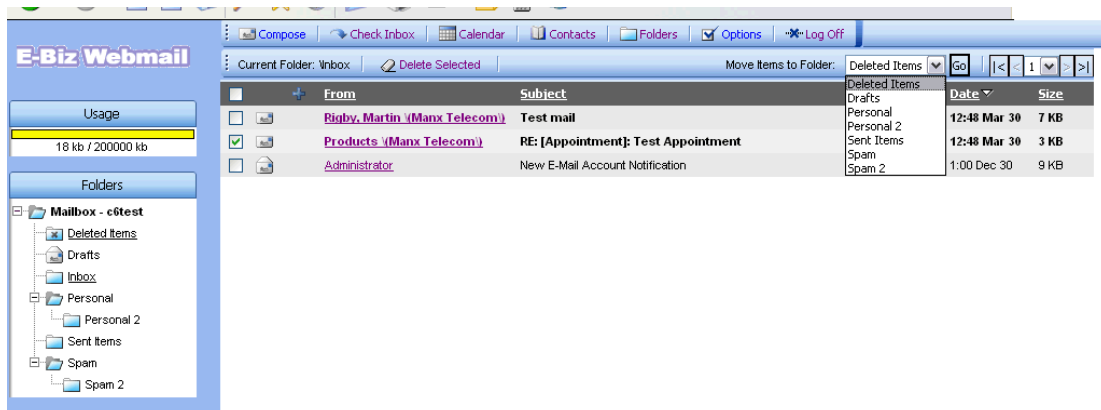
E-Biz Webmail

Compose | Check Inbox | Calendar | Contacts | Folders | Options | Log Off

Current Folder: \Inbox | Delete Selected | Move Items to Folder: Deleted Items | Go | |< | < | 1 | > | >|

Deleted Items
Drafts
Personal
Personal 2
Sent Items
Spam
Spam 2

Usage
18 kb / 200000 kb

Folders
Mailbox - c6test
Deleted Items
Drafts
Inbox
Personal
Personal 2
Sent Items
Spam
Spam 2

| | | From | Subject | Date | Size |
|---|---|---|---|---|---|
| | | Rigby, Martin \(Manx Telecom\) | Test mail | 12:48 Mar 30 | 7 KB |
| ☑ | | Products \(Manx Telecom\) | RE: [Appointment]: Test Appointment | 12:48 Mar 30 | 3 KB |
| | | Administrator | New E-Mail Account Notification | 1:00 Dec 30 | 9 KB |